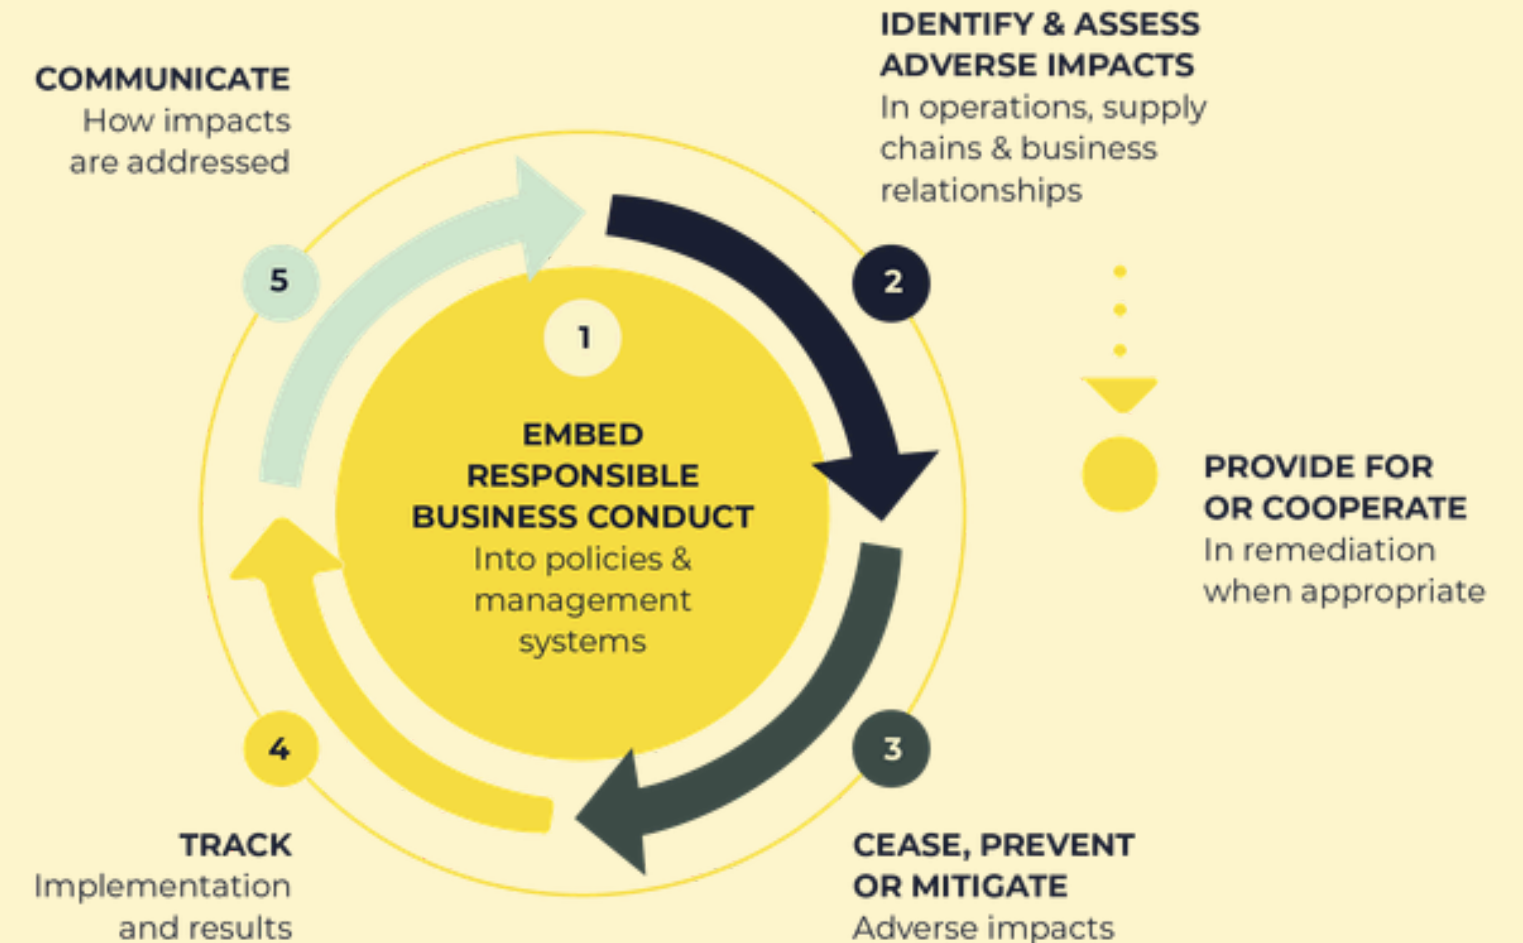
COMMUNICATE
How impacts are addressed

IDENTIFY & ASSESS ADVERSE IMPACTS
In operations, supply chains & business relationships

5

2

1

EMBED RESPONSIBLE BUSINESS CONDUCT
Into policies & management systems

PROVIDE FOR OR COOPERATE
In remediation when appropriate

4

3

TRACK
Implementation and results

CEASE, PREVENT OR MITIGATE
Adverse impacts